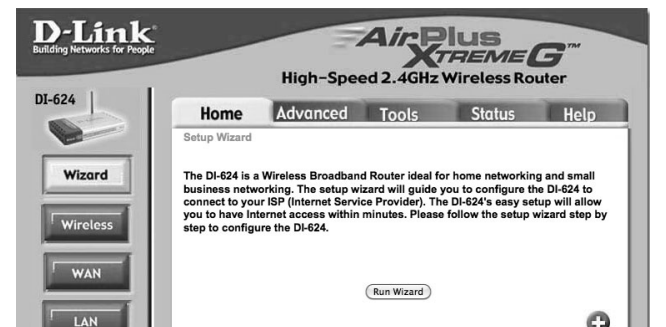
D-Link
Building Networks for People

AirPlus XtremeG™
High-Speed 2.4GHz Wireless Router

DI-624

Home Advanced Tools Status Help

Setup Wizard

The DI-624 is a Wireless Broadband Router ideal for home networking and small business networking. The setup wizard will guide you to configure the DI-624 to connect to your ISP (Internet Service Provider). The DI-624's easy setup will allow you to have Internet access within minutes. Please follow the setup wizard step by step to configure the DI-624.

Run Wizard

Wizard

Wireless

WAN

LAN